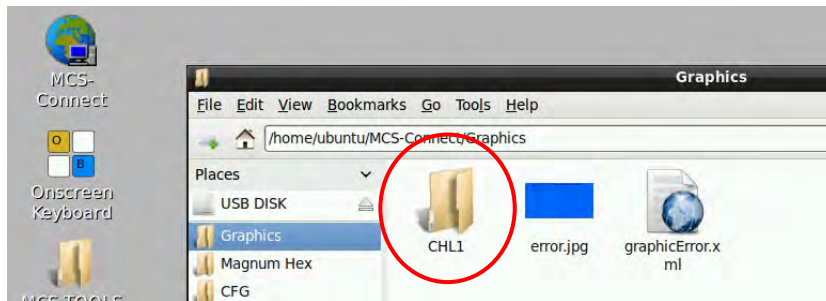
MCS-Connect

O B

Onscreen Keyboard

MCS-TOOLS

Graphics

File Edit View Bookmarks Go Tools Help

/home/ubuntu/MCS-Connect/Graphics

Places

USB DISK

Graphics

Magnum Hex

CFG

CHL1

error.jpg

graphicError.xml